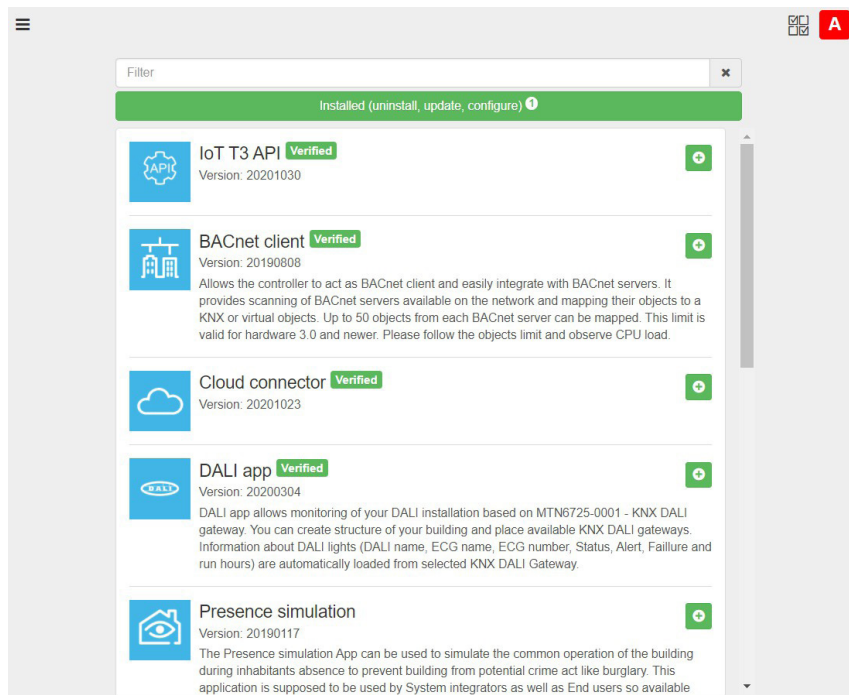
A

Filter

Installed (uninstall, update, configure)

API

IoT T3 API Verified
Version: 20201030

BACnet client Verified
Version: 20190808
Allows the controller to act as BACnet client and easily integrate with BACnet servers. It provides scanning of BACnet servers available on the network and mapping their objects to a KNX or virtual objects. Up to 50 objects from each BACnet server can be mapped. This limit is valid for hardware 3.0 and newer. Please follow the objects limit and observe CPU load.

Cloud connector Verified
Version: 20201023

DALI

DALI app Verified
Version: 20200304
DALI app allows monitoring of your DALI installation based on MTN6725-0001 - KNX DALI gateway. You can create structure of your building and place available KNX DALI gateways. Information about DALI lights (DALI name, ECG name, ECG number, Status, Alert, Failure and run hours) are automatically loaded from selected KNX DALI Gateway.

Presence simulation
Version: 20190117
The Presence simulation App can be used to simulate the common operation of the building during inhabitants absence to prevent building from potential crime act like burglary. This application is supposed to be used by System integrators as well as End users so available